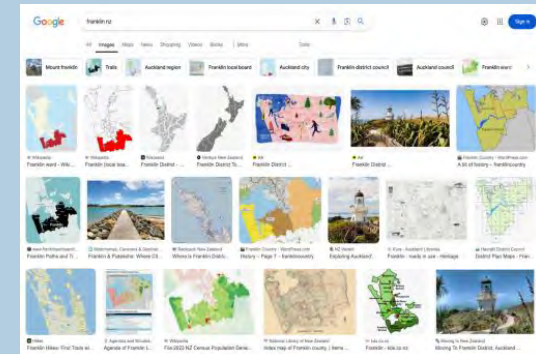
Google franklin nz

All Images Maps News Shopping Videos Books More Tools

Sign in

Mount franklin Trails Auckland region Franklin local board Auckland city Franklin district council Auckland council Franklin ward

Wikipedia
Franklin ward - Wiki...

Franklin local boa...

Franklin District ...

Franklin District To...

Franklin District ...

Franklin District ...

Franklin Country - WordPress.com
A bit of history - franklincountry

Franklin Paths and Tr...

Franklin & Pukekohe: Where Cli...

Where is Franklin District...

History - Page 7 - franklincountry

Exploring Auckland...

Franklin - ready in use - Heritage

District Plan Maps - Fran...

Franklin Hikes: Find Trails ar...

Agenda of Franklin L...

File:2023 NZ Census Population Densi...

Index map of Franklin county, / items ...

Franklin - iob.co.nz

Moving To Franklin District, Auckland ...